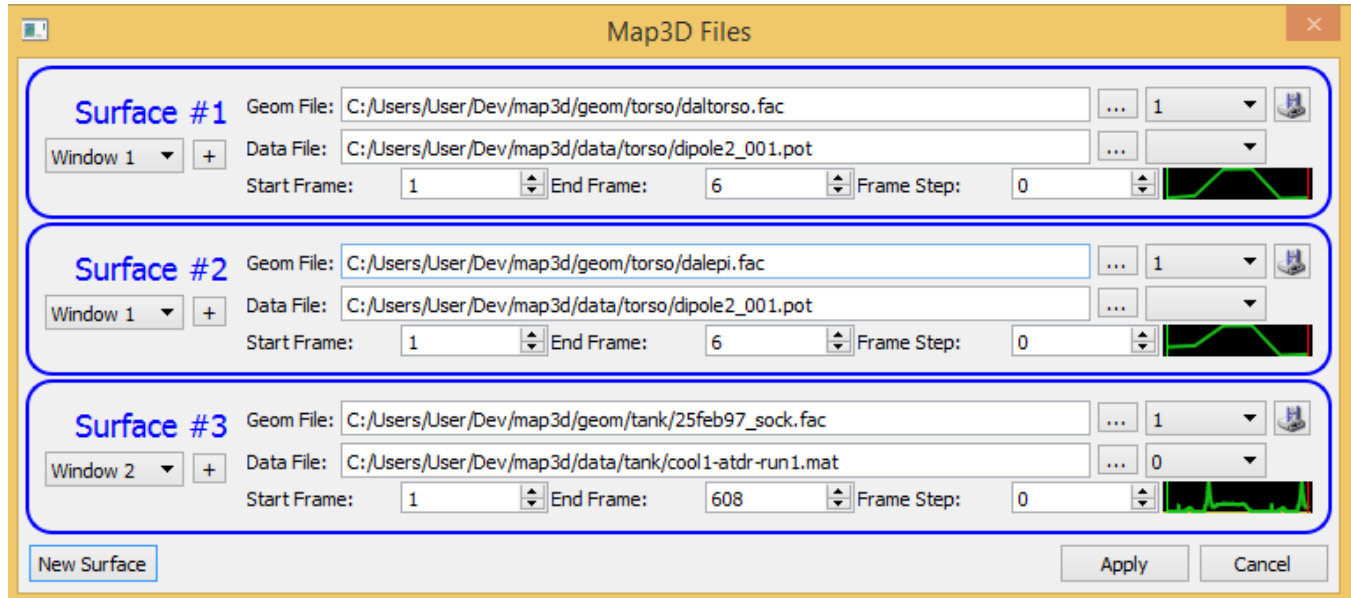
Map3D Files

Surface #1
Window 1 +
Geom File: C:/Users/User/Dev/map3d/geom/torso/daltorso.fac ... 1
Data File: C:/Users/User/Dev/map3d/data/torso/dipole2_001.pot ...
Start Frame: 1 End Frame: 6 Frame Step: 0

Surface #2
Window 1 +
Geom File: C:/Users/User/Dev/map3d/geom/torso/dalepi.fac ... 1
Data File: C:/Users/User/Dev/map3d/data/torso/dipole2_001.pot ...
Start Frame: 1 End Frame: 6 Frame Step: 0

Surface #3
Window 2 +
Geom File: C:/Users/User/Dev/map3d/geom/tank/25feb97_sock.fac ... 1
Data File: C:/Users/User/Dev/map3d/data/tank/cool1-atdr-run1.mat ... 0
Start Frame: 1 End Frame: 608 Frame Step: 0

New Surface
Apply Cancel